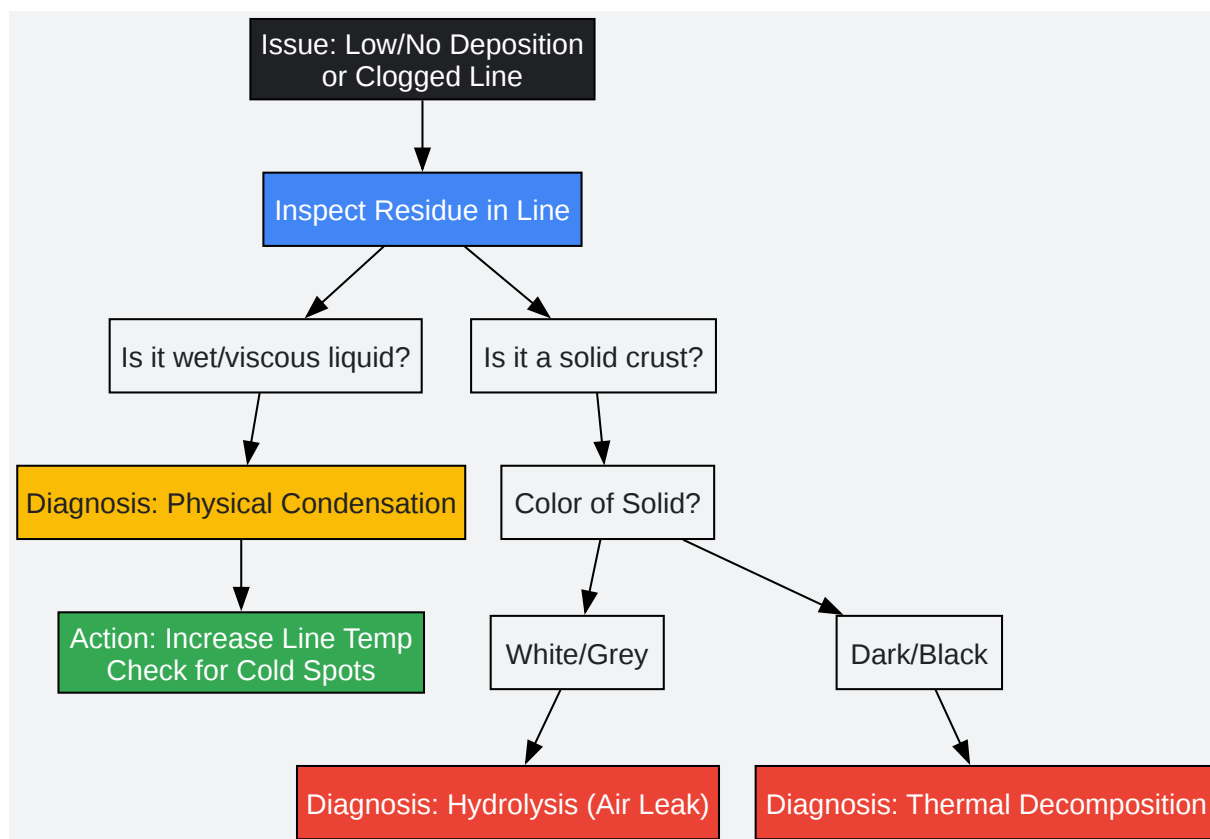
Issue: Low/No Deposition or Clogged Line

Inspect Residue in Line

Is it wet/viscous liquid?

Is it a solid crust?

Diagnosis: Physical Condensation

Color of Solid?

Action: Increase Line Temp Check for Cold Spots

White/Grey

Dark/Black

Diagnosis: Hydrolysis (Air Leak)

Diagnosis: Thermal Decomposition